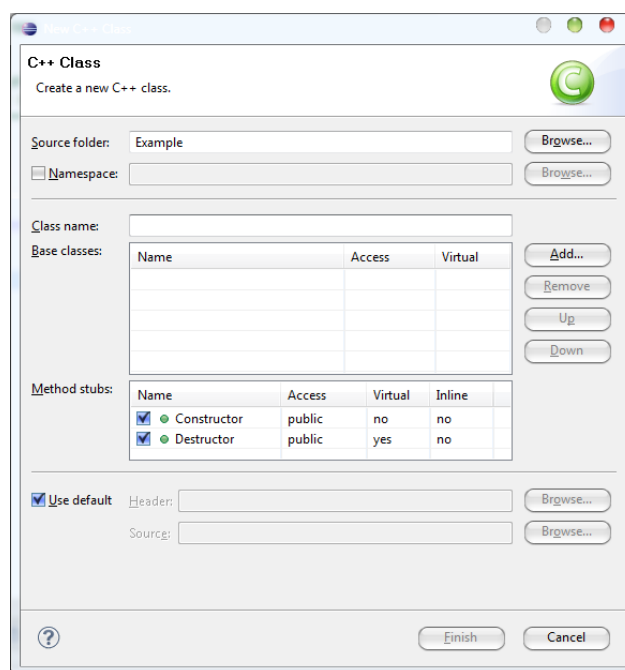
New C++ Class

C++ Class

Create a new C++ class.

Source folder: Example Browse...

Namespace: Browse...

Class name:

Base classes:

| Name | Access | Virtual |
|---|---|---|

Add...

Remove

Up

Down

Method stubs:

| Name | Access | Virtual | Inline |
|---|---|---|---|
| Constructor | public | no | no |
| Destructor | public | yes | no |

Use default Header: Browse...

Source: Browse...

Finish Cancel